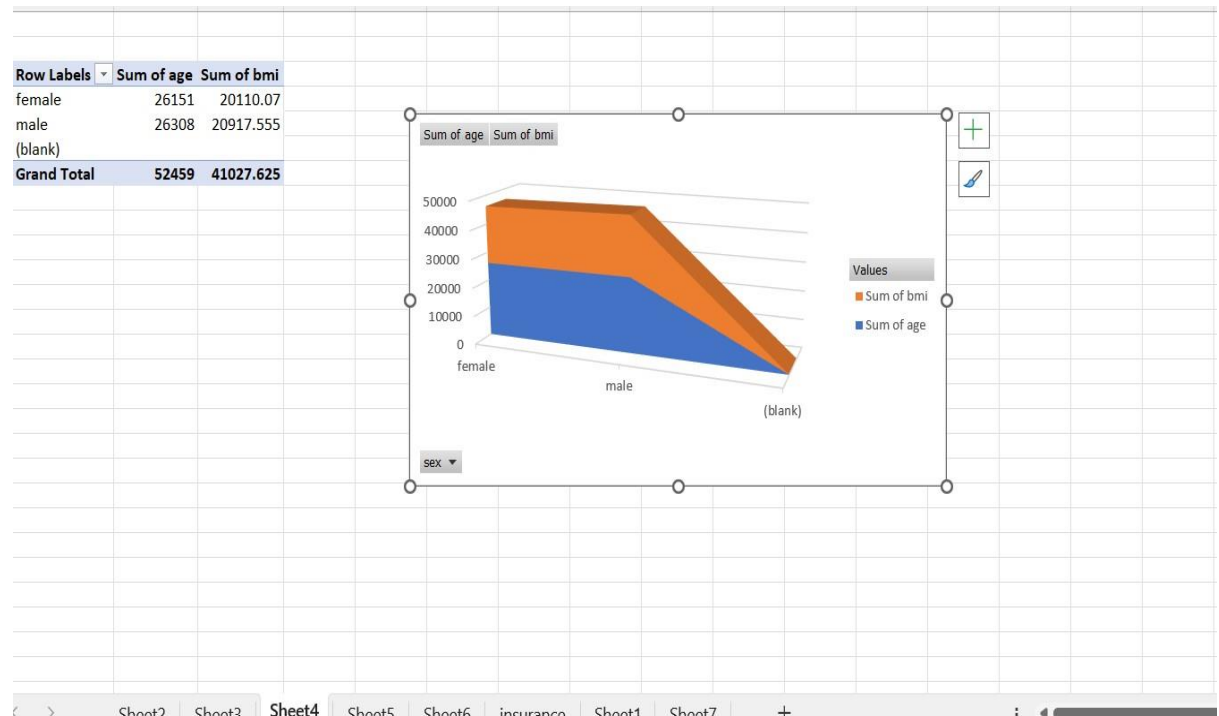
| Row Labels | Sum of age | Sum of bmi |
|---|---|---|
| female | 26151 | 20110.07 |
| male | 26308 | 20917.555 |
| (blank) | | |
| Grand Total | 52459 | 41027.625 |

Sum of age Sum of bmi

50000
40000
30000
20000
10000
0

female
male
(blank)

Values
Sum of bmi
Sum of age

sex ▾

+

Sheet2 Sheet3 Sheet4 Sheet5 Sheet6 insurance Sheet1 Sheet7 +